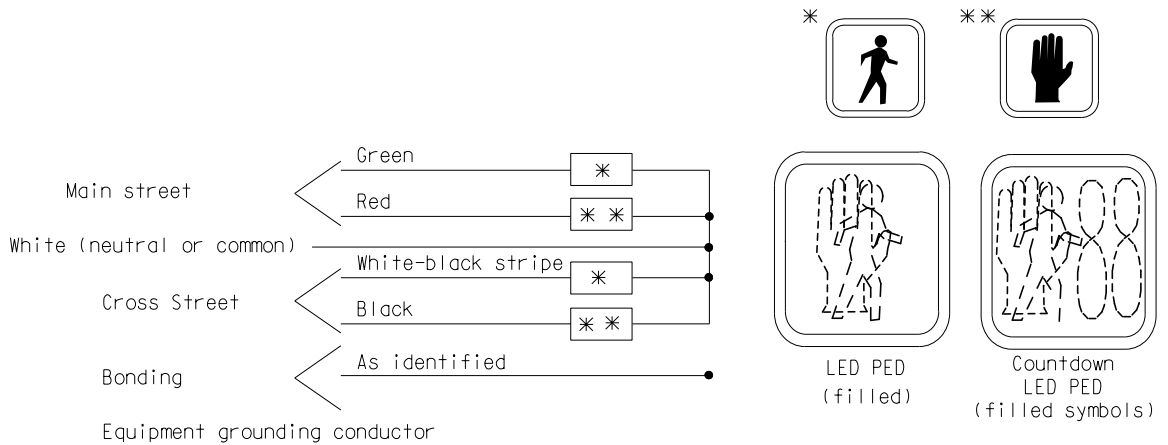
* **

Main street
Green
*
Red
* *
White (neutral or common)
Cross Street
White-black stripe
*
Black
* *
Bonding
As identified
Equipment grounding conductor

LED PED
(filled)

Countdown
LED PED
(filled symbols)